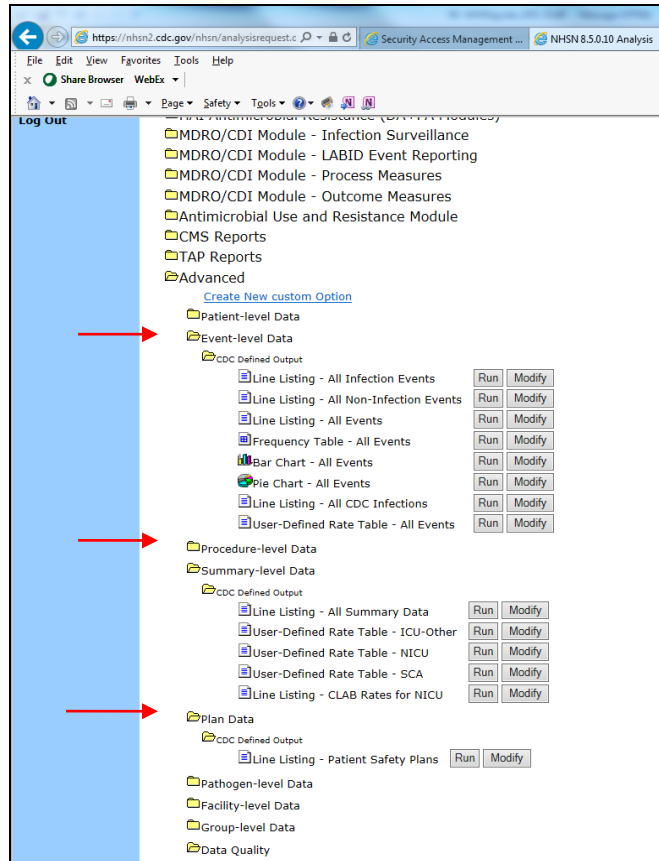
https://nhsn2.cdc.gov/nhsn/analysisrequest.c
Security Access Management ...
NHSN 8.5.0.10 Analysis

File Edit View Favorites Tools Help
Share Browser WebEx
Page Safety Tools

Log Out

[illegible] Antimicrobial Resistance (DA+PA Modules)
MDRO/CDI Module - Infection Surveillance
MDRO/CDI Module - LABID Event Reporting
MDRO/CDI Module - Process Measures
MDRO/CDI Module - Outcome Measures
Antimicrobial Use and Resistance Module
CMS Reports
TAP Reports
Advanced
Create New custom Option
Patient-level Data
Event-level Data
CDC Defined Output
Line Listing - All Infection Events Run Modify
Line Listing - All Non-Infection Events Run Modify
Line Listing - All Events Run Modify
Frequency Table - All Events Run Modify
Bar Chart - All Events Run Modify
Pie Chart - All Events Run Modify
Line Listing - All CDC Infections Run Modify
User-Defined Rate Table - All Events Run Modify
Procedure-level Data
Summary-level Data
CDC Defined Output
Line Listing - All Summary Data Run Modify
User-Defined Rate Table - ICU-Other Run Modify
User-Defined Rate Table - NICU Run Modify
User-Defined Rate Table - SCA Run Modify
Line Listing - CLAB Rates for NICU Run Modify
Plan Data
CDC Defined Output
Line Listing - Patient Safety Plans Run Modify
Pathogen-level Data
Facility-level Data
Group-level Data
Data Quality